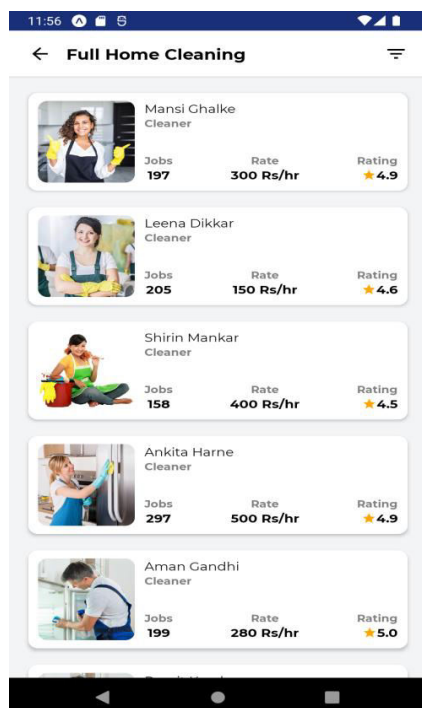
11:56

Full Home Cleaning

Mansi Ghalke
Cleaner
Jobs 197
Rate 300 Rs/hr
Rating 4.9

Leena Dikkar
Cleaner
Jobs 205
Rate 150 Rs/hr
Rating 4.6

Shirin Mankar
Cleaner
Jobs 158
Rate 400 Rs/hr
Rating 4.5

Ankita Harne
Cleaner
Jobs 297
Rate 500 Rs/hr
Rating 4.9

Aman Gandhi
Cleaner
Jobs 199
Rate 280 Rs/hr
Rating 5.0

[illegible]